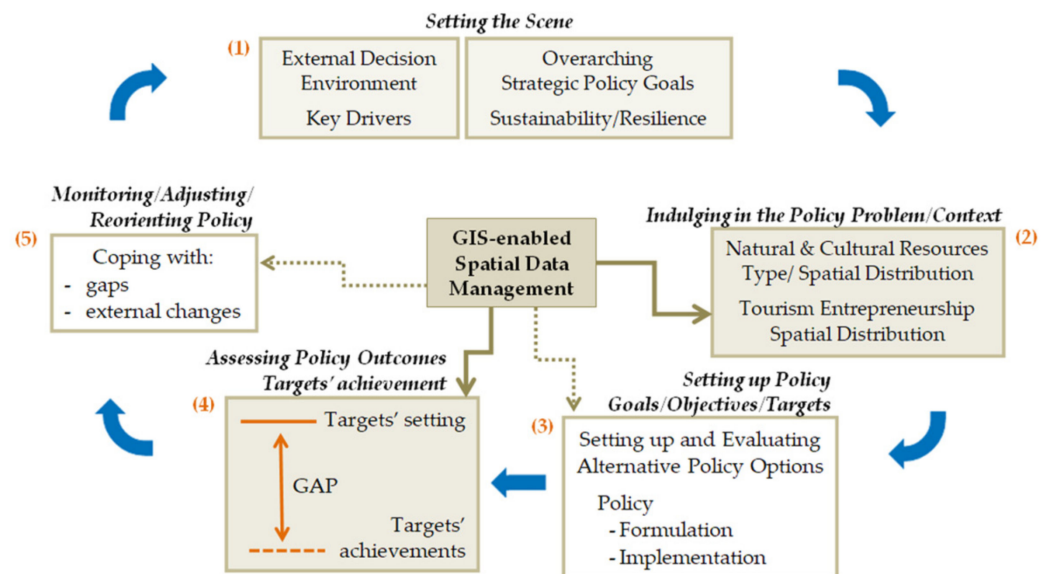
Setting the Scene

(1)

External Decision Environment

Key Drivers

Overarching Strategic Policy Goals

Sustainability/Resilience

Monitoring/Adjusting/ Reorienting Policy

(5)

Coping with:
- gaps
- external changes

GIS-enabled Spatial Data Management

Indulging in the Policy Problem/Context

(2)

Natural & Cultural Resources Type/ Spatial Distribution

Tourism Entrepreneurship Spatial Distribution

Assessing Policy Outcomes Targets' achievement

(4)

Targets' setting

GAP

Targets' achievements

Setting up Policy Goals/Objectives/Targets

(3)

Setting up and Evaluating Alternative Policy Options

Policy
- Formulation
- Implementation